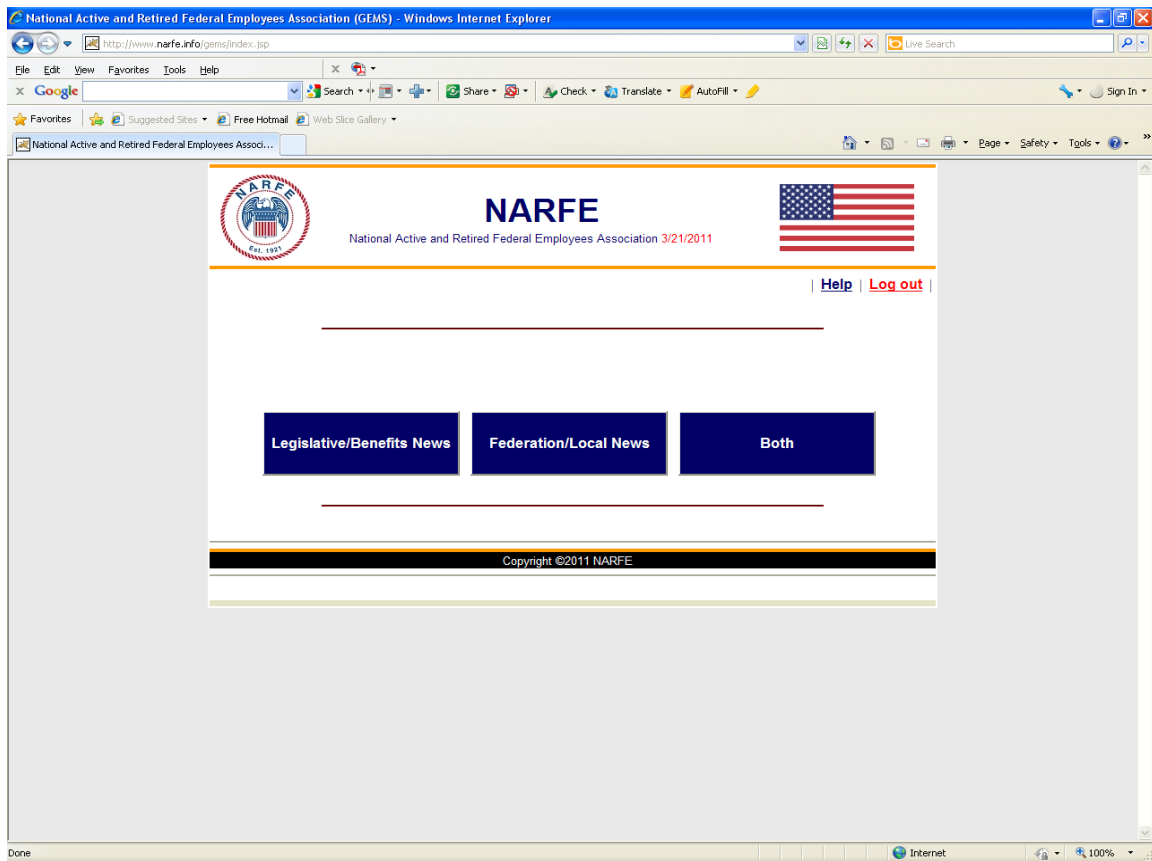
National Active and Retired Federal Employees Association (GEMS) - Windows Internet Explorer

http://www.narfe.info/gems/index.jsp

Live Search

File Edit View Favorites Tools Help

Google

Search Share Check Translate AutoFill

Sign In

Favorites Suggested Sites Free Hotmail Web Slice Gallery

National Active and Retired Federal Employees Associ...

Page Safety Tools

NARFE Est. 1921

NARFE

National Active and Retired Federal Employees Association 3/21/2011

| Help | Log out |

Legislative/Benefits News

Federation/Local News

Both

Copyright ©2011 NARFE

Done

Internet

100%